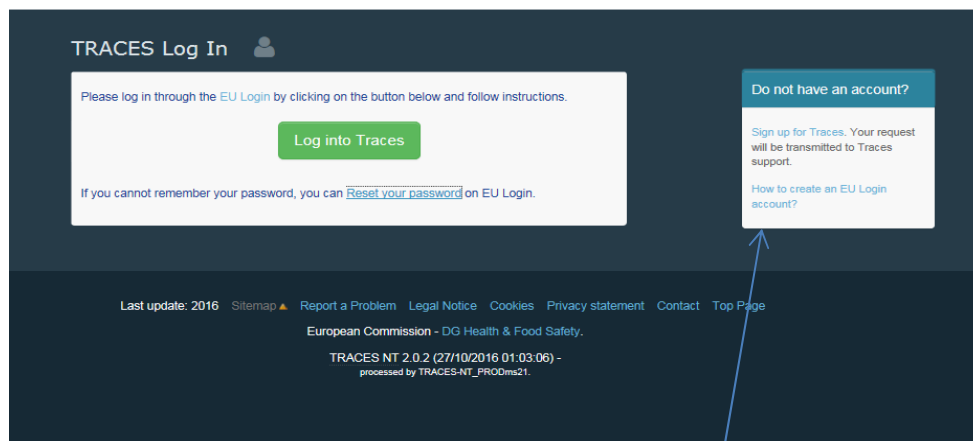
TRACES Log In

Please log in through the EU Login by clicking on the button below and follow instructions.

Log into Traces

If you cannot remember your password, you can Reset your password on EU Login.

Do not have an account?

Sign up for Traces. Your request will be transmitted to Traces support.

How to create an EU Login account?

Last update: 2016 Sitemap Report a Problem Legal Notice Cookies Privacy statement Contact Top Page

European Commission - DG Health & Food Safety.

TRACES NT 2.0.2 (27/10/2016 01:03:06) -
processed by TRACES-NT_PRODms21.